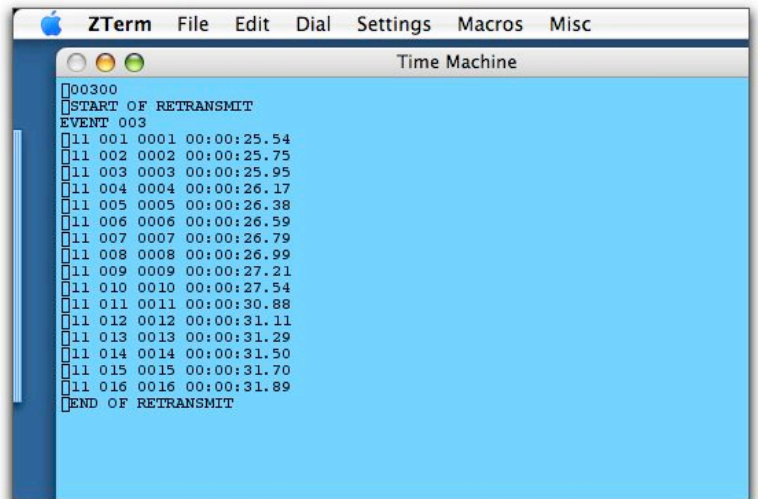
ZTerm File Edit Dial Settings Macros Misc

Time Machine

[]00300
[]START OF RETRANSMIT
EVENT 003
[]11 001 0001 00:00:25.54
[]11 002 0002 00:00:25.75
[]11 003 0003 00:00:25.95
[]11 004 0004 00:00:26.17
[]11 005 0005 00:00:26.38
[]11 006 0006 00:00:26.59
[]11 007 0007 00:00:26.79
[]11 008 0008 00:00:26.99
[]11 009 0009 00:00:27.21
[]11 010 0010 00:00:27.54
[]11 011 0011 00:00:30.88
[]11 012 0012 00:00:31.11
[]11 013 0013 00:00:31.29
[]11 014 0014 00:00:31.50
[]11 015 0015 00:00:31.70
[]11 016 0016 00:00:31.89
[]END OF RETRANSMIT